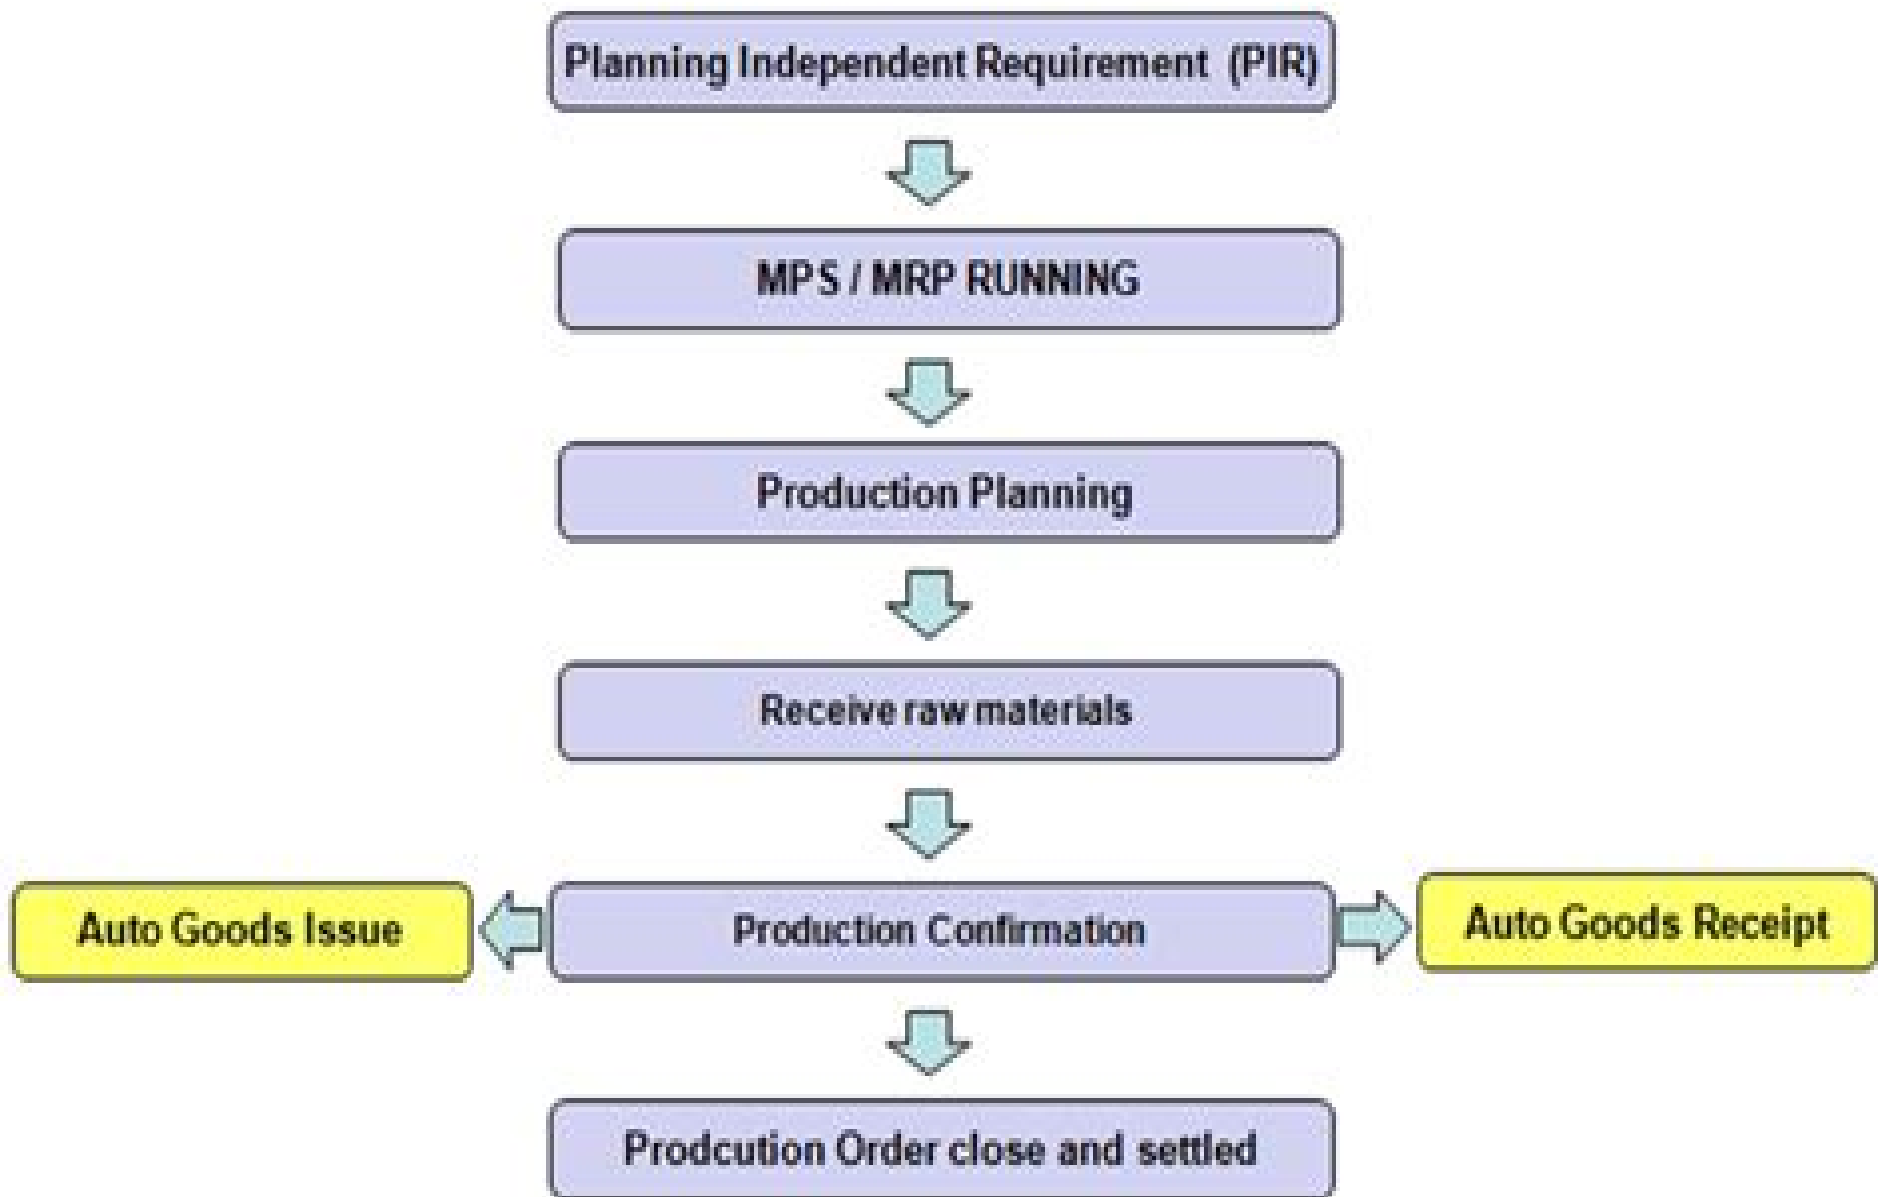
Planning Independent Requirement (PIR)

MPS / MRP RUNNING

Production Planning

Receive raw materials

Auto Goods Issue

Production Confirmation

Auto Goods Receipt

Prodcution Order close and settled